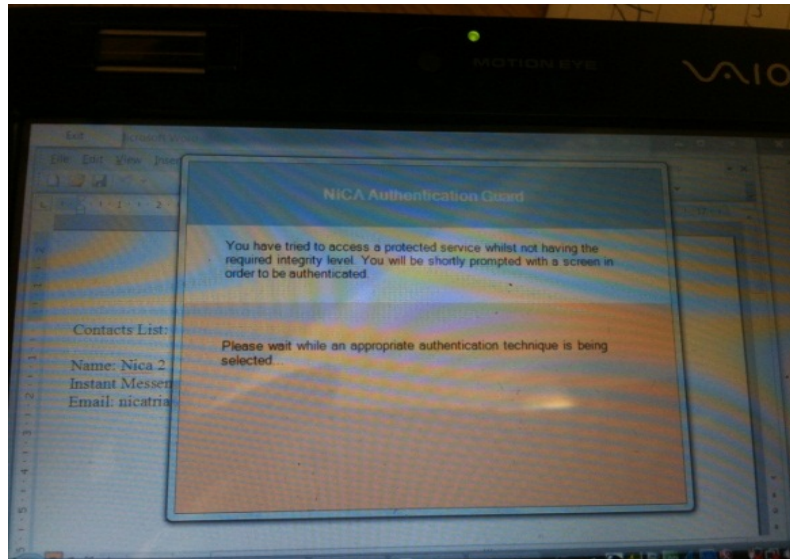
MOTION EYE

VAIO

Exit

File Edit View Inse

NICA Authentication Guard

You have tried to access a protected service whilst not having the required integrity level. You will be shortly prompted with a screen in order to be authenticated.

Please wait while an appropriate authentication technique is being selected...

Contacts List:

Name: Nica 2
Instant Messen
Email: nicatria